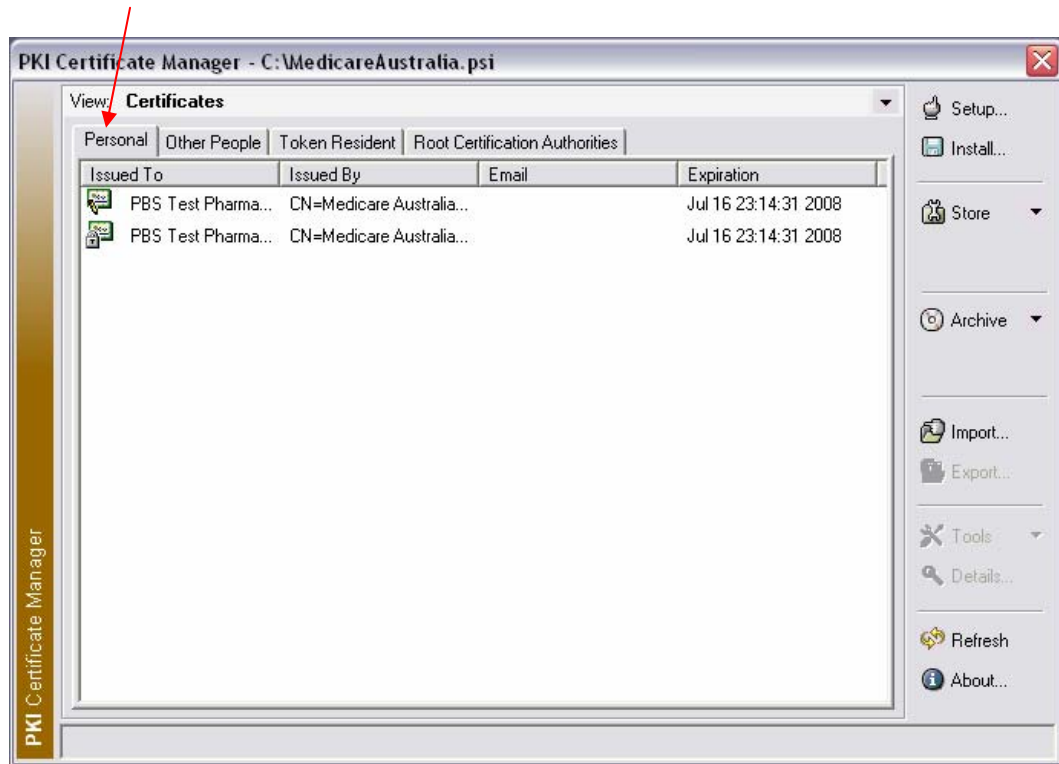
PKI Certificate Manager - C:\MedicareAustralia.psi

View: Certificates

Personal | Other People | Token Resident | Root Certification Authorities

| Issued To | Issued By | Email | Expiration |
|---|---|---|---|
| PBS Test Pharma... | CN=Medicare Australia... | | Jul 16 23:14:31 2008 |
| PBS Test Pharma... | CN=Medicare Australia... | | Jul 16 23:14:31 2008 |

Setup...
Install...
Store
Archive
Import...
Export...
Tools
Details...
Refresh
About...

PKI Certificate Manager